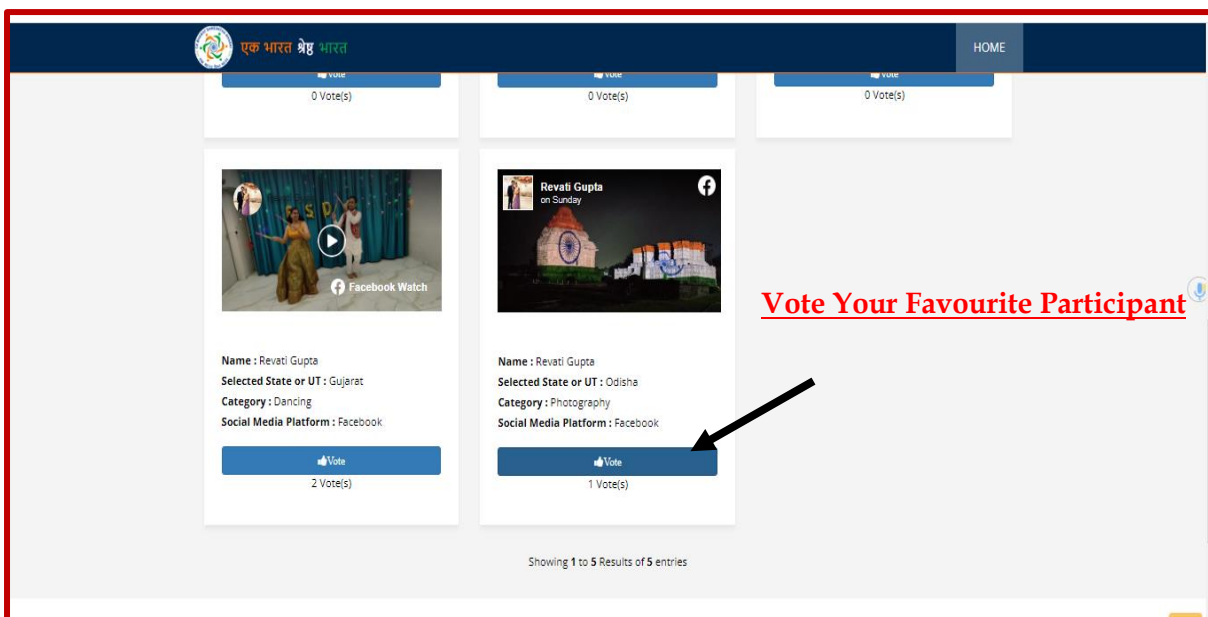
एक भारत श्रेष्ठ भारत

HOME

Vote
0 Vote(s)

Vote
0 Vote(s)

Vote
0 Vote(s)

Facebook Watch

Name : Revati Gupta
Selected State or UT : Gujarat
Category : Dancing
Social Media Platform : Facebook

Vote
2 Vote(s)

Revati Gupta
on Sunday

Name : Revati Gupta
Selected State or UT : Odisha
Category : Photography
Social Media Platform : Facebook

Vote
1 Vote(s)

Vote Your Favourite Participant

Showing 1 to 5 Results of 5 entries